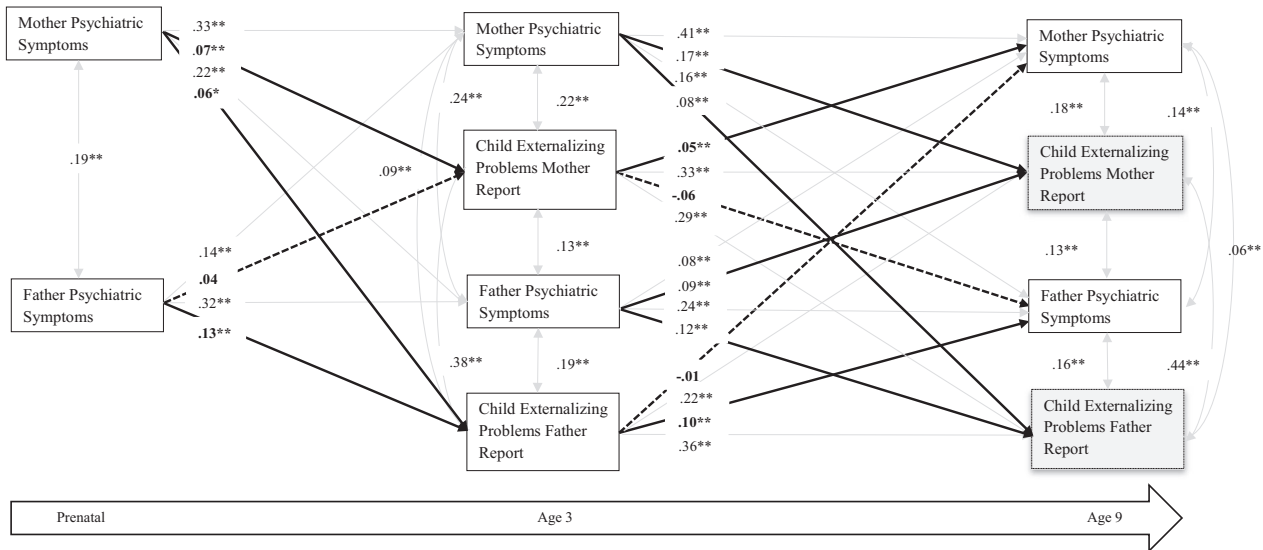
Mother Psychiatric Symptoms

.33**
.07**
.22**
.06*

.19**

Father Psychiatric Symptoms

.14**
.04
.32**
.13**

.09**

.24**

Mother Psychiatric Symptoms

.22**

Child Externalizing Problems Mother Report

.13**

Father Psychiatric Symptoms

.19**

.38**

Child Externalizing Problems Father Report

.41**
.17**
.16**
.08**

.05**
.33**
-.06
.29**

.08**
.09**
.24**
.12**

-.01
.22**
.10**
.36**

Mother Psychiatric Symptoms

.18**

.14**

Child Externalizing Problems Mother Report

.13**

.06**

Father Psychiatric Symptoms

.16**

.44**

Child Externalizing Problems Father Report

Prenatal
Age 3
Age 9